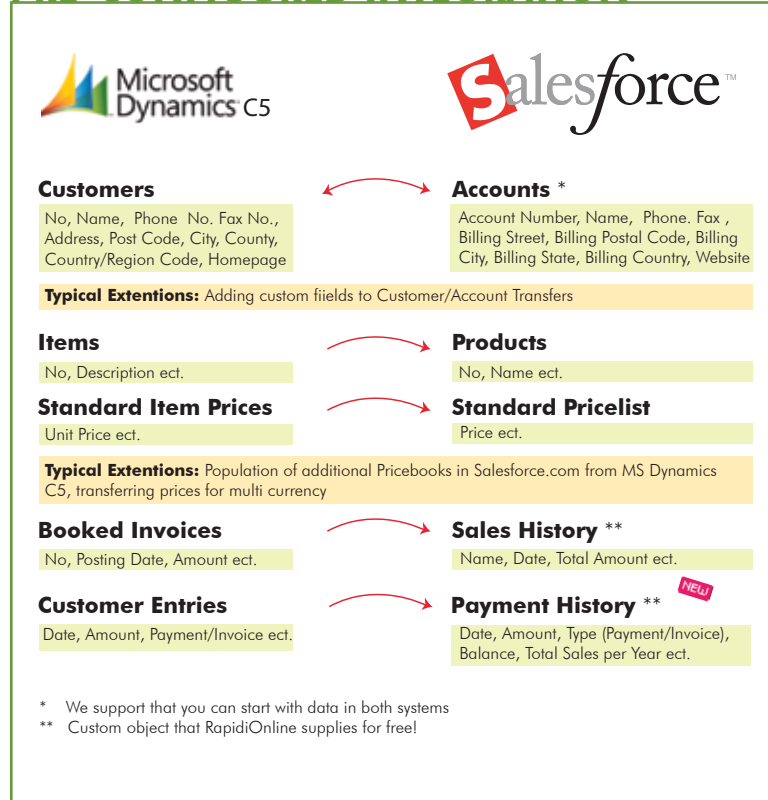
Microsoft Dynamics C5

Salesforce™

Customers

No, Name, Phone No. Fax No., Address, Post Code, City, County, Country/Region Code, Homepage

Accounts *

Account Number, Name, Phone. Fax , Billing Street, Billing Postal Code, Billing City, Billing State, Billing Country, Website

Typical Extentions: Adding custom fiields to Customer/Account Transfers

Items

No, Description ect.

Products

No, Name ect.

Standard Item Prices

Unit Price ect.

Standard Pricelist

Price ect.

Typical Extentions: Population of additional Pricebooks in Salesforce.com from MS Dynamics C5, transferring prices for multi currency

Booked Invoices

No, Posting Date, Amount ect.

Sales History **

Name, Date, Total Amount ect.

Customer Entries

Date, Amount, Payment/Invoice ect.

Payment History **

NEW

Date, Amount, Type (Payment/Invoice), Balance, Total Sales per Year ect.

* We support that you can start with data in both systems
** Custom object that RapidiOnline supplies for free!